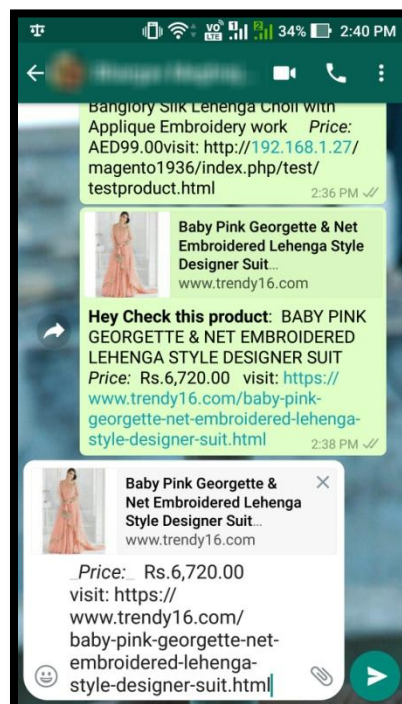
ॼ 34% 2:40 PM

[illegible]

Banglory Silk Lehenga Choli with Applique Embroidery work *Price:* AED99.00visit: http://192.168.1.27/magento1936/index.php/test/testproduct.html

2:36 PM

Baby Pink Georgette & Net Embroidered Lehenga Style Designer Suit...
www.trendy16.com

**Hey Check this product:** BABY PINK GEORGETTE & NET EMBROIDERED LEHENGA STYLE DESIGNER SUIT *Price:* Rs.6,720.00 visit: https://www.trendy16.com/baby-pink-georgette-net-embroidered-lehenga-style-designer-suit.html

2:38 PM

Baby Pink Georgette & Net Embroidered Lehenga Style Designer Suit...
www.trendy16.com

_Price:_ Rs.6,720.00 visit: https://www.trendy16.com/baby-pink-georgette-net-embroidered-lehenga-style-designer-suit.html